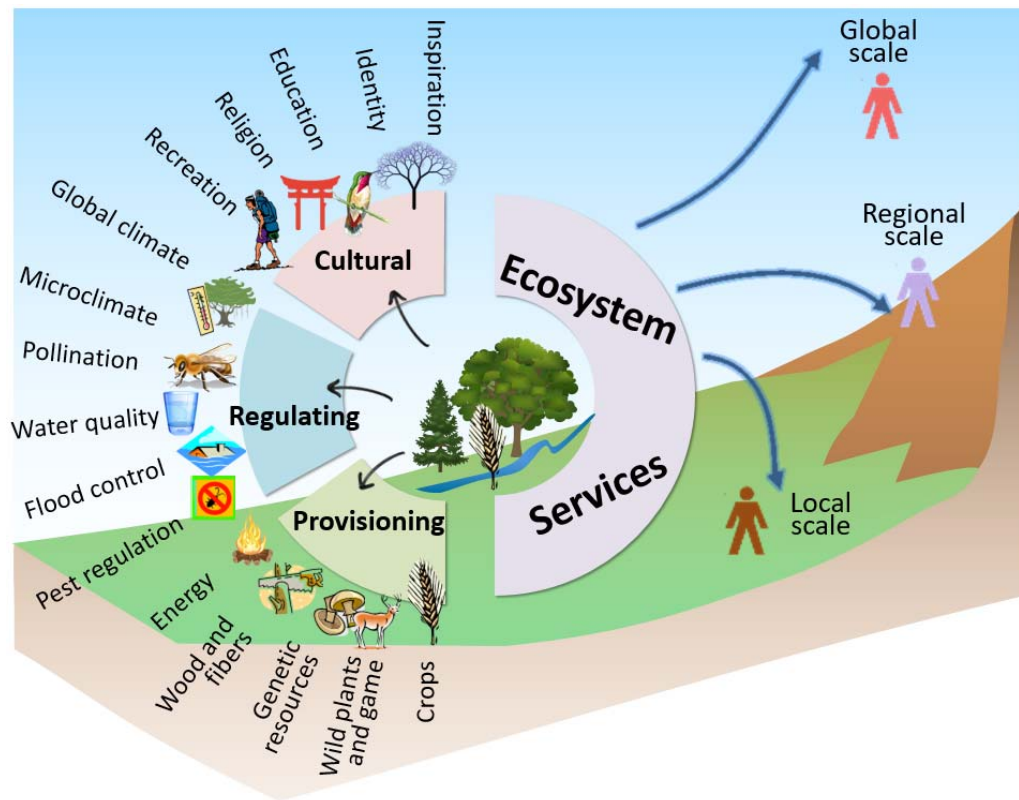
Inspiration
Identity
Education
Religion
Recreation
Global climate
Microclimate
Pollination
Water quality
Flood control
Pest regulation
Energy
Wood and fibers
Genetic resources
Wild plants and game
Crops

Cultural
Regulating
Provisioning

Ecosystem
Services

Global scale
Regional scale
Local scale